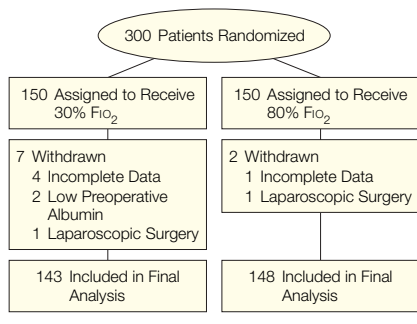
300 Patients Randomized

150 Assigned to Receive 30% $FIO_2$

7 Withdrawn
4 Incomplete Data
2 Low Preoperative Albumin
1 Laparoscopic Surgery

143 Included in Final Analysis

150 Assigned to Receive 80% $FIO_2$

2 Withdrawn
1 Incomplete Data
1 Laparoscopic Surgery

148 Included in Final Analysis